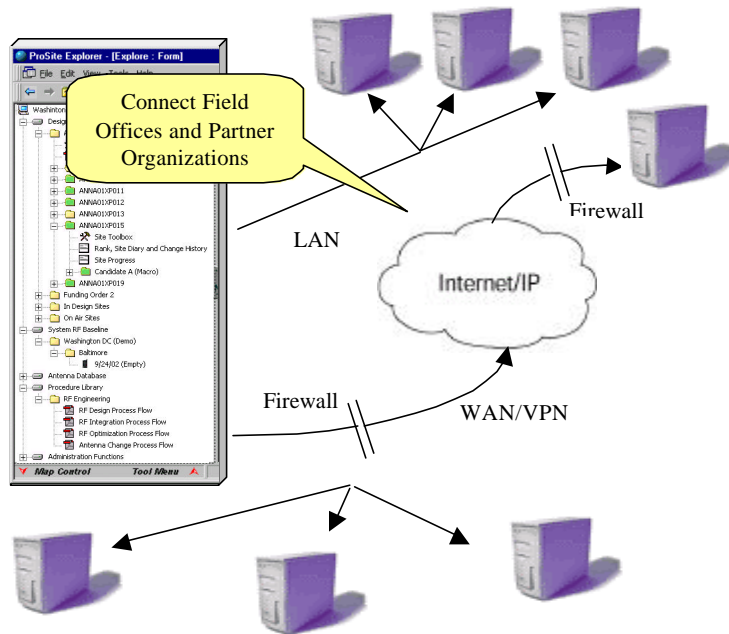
ProSite Explorer - [Explore : Form]

File Edit View Tools Help

Washington

Design

Connect Field Offices and Partner Organizations

ANNA01XP011
ANNA01XP012
ANNA01XP013
ANNA01XP015
Site Toolbox
Rank, Site Diary and Change History
Site Progress
Candidate A (Macro)
ANNA01XP019
Funding Order 2
In Design Sites
On Air Sites
System RF Baseline
Washington DC (Demo)
Baltimore
9/24/02 (Empty)
Antenna Database
Procedure Library
RF Engineering
RF Design Process Flow
RF Integration Process Flow
RF Optimization Process Flow
Antenna Change Process Flow
Administration Functions

Map Control
Tool Menu

LAN

Firewall

Internet/IP

Firewall

WAN/VPN